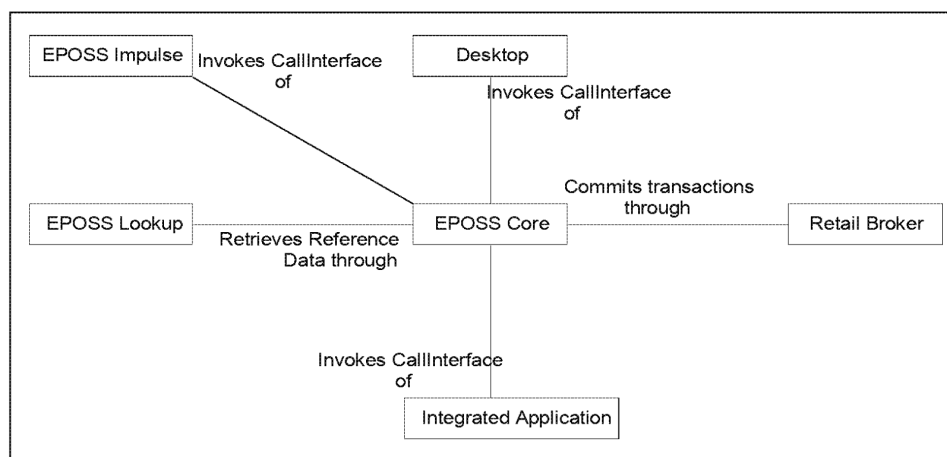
EPOSS Impulse

Invokes CallInterface of

Desktop

Invokes CallInterface of

EPOSS Lookup

Retrieves Reference Data through

EPOSS Core

Commits transactions through

Retail Broker

Invokes CallInterface of

Integrated Application